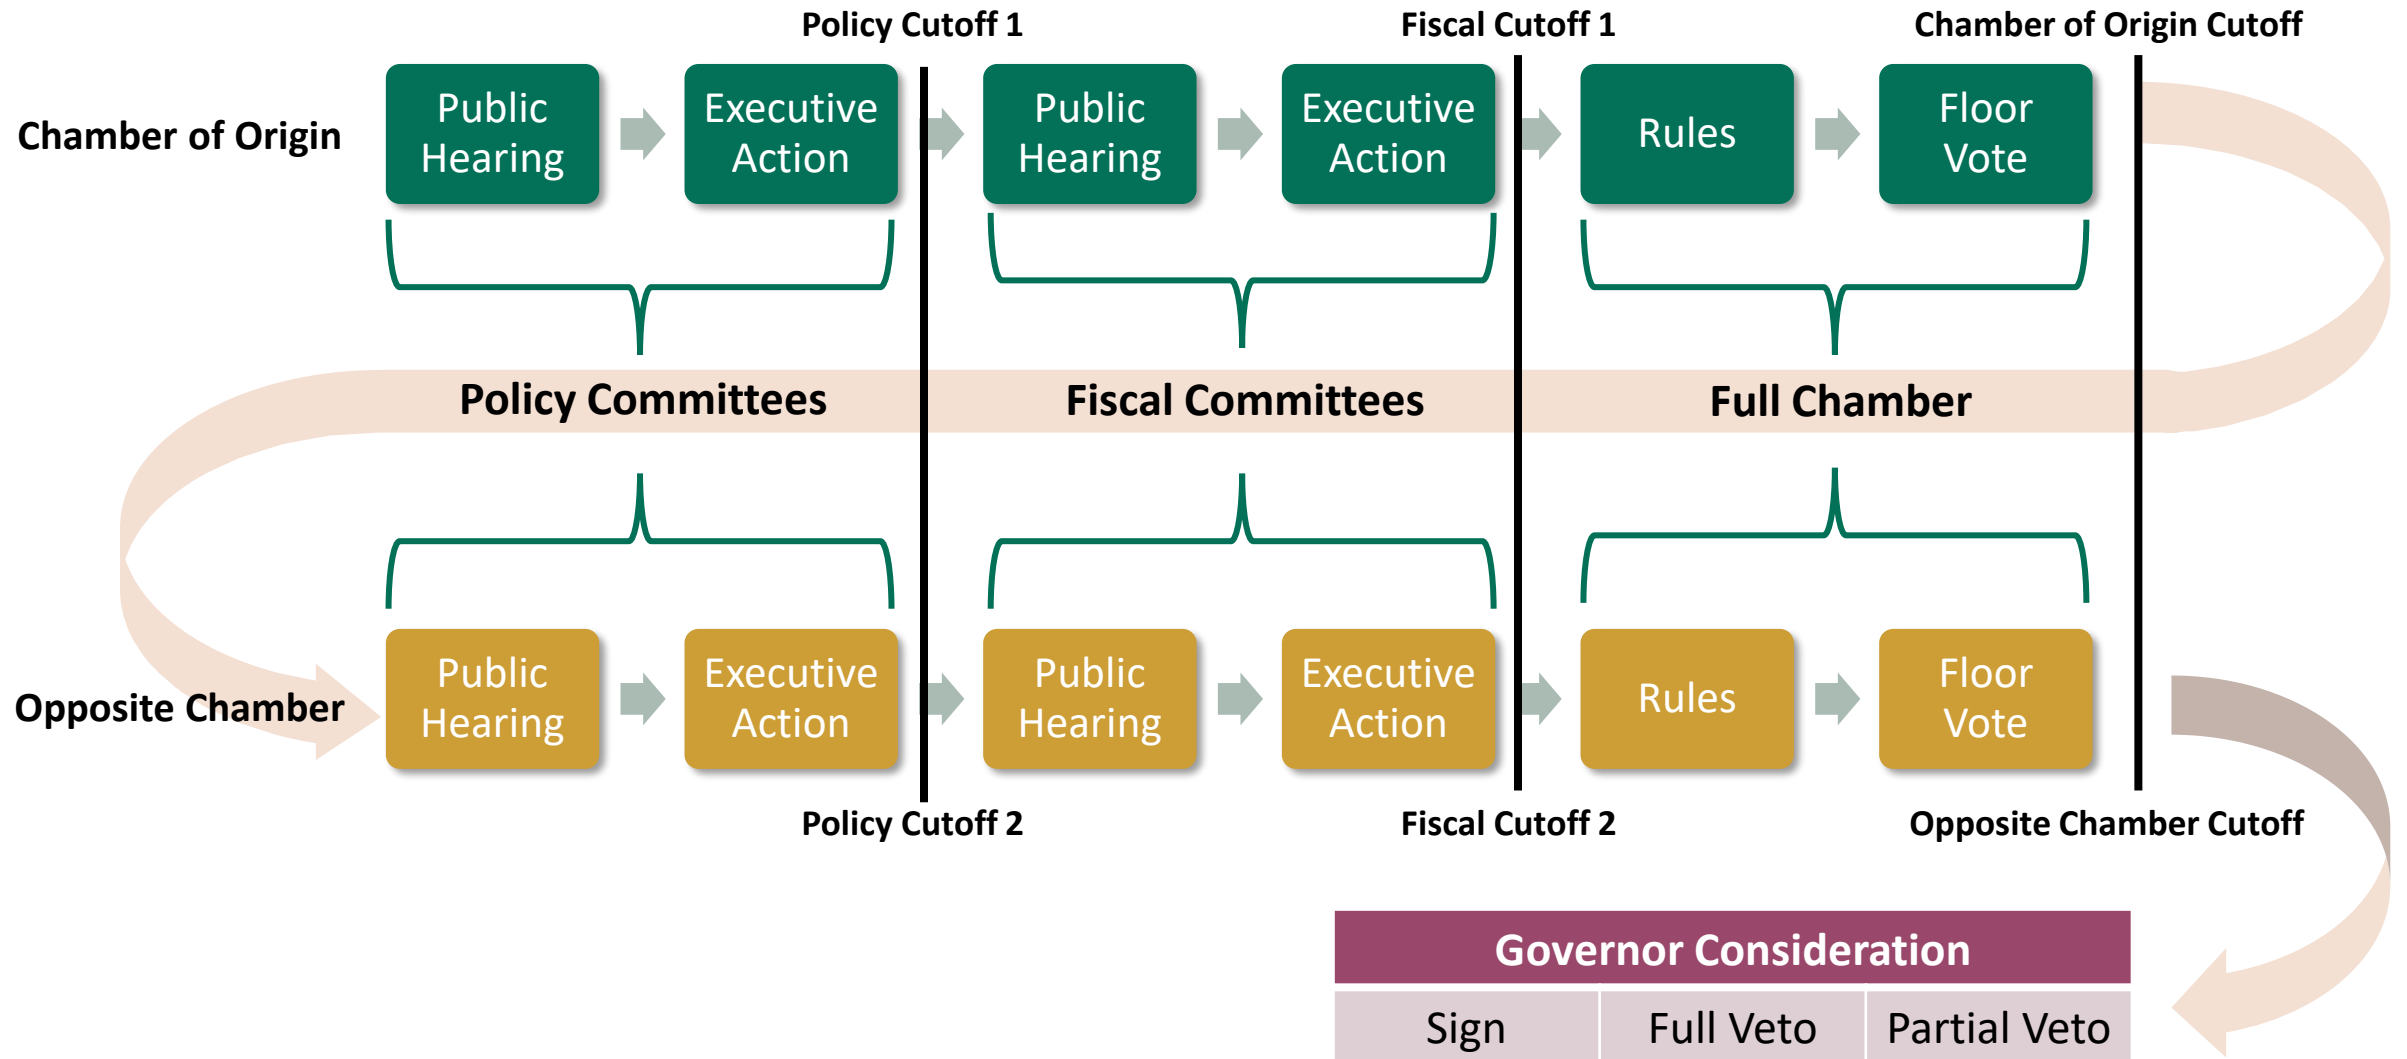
Policy Cutoff 1

Fiscal Cutoff 1

Chamber of Origin Cutoff

Chamber of Origin

Public Hearing

Executive Action

Public Hearing

Executive Action

Rules

Floor Vote

Policy Committees

Fiscal Committees

Full Chamber

Opposite Chamber

Public Hearing

Executive Action

Public Hearing

Executive Action

Rules

Floor Vote

Policy Cutoff 2

Fiscal Cutoff 2

Opposite Chamber Cutoff

| Governor Consideration | | |
|---|---|---|
| Sign | Full Veto | Partial Veto |